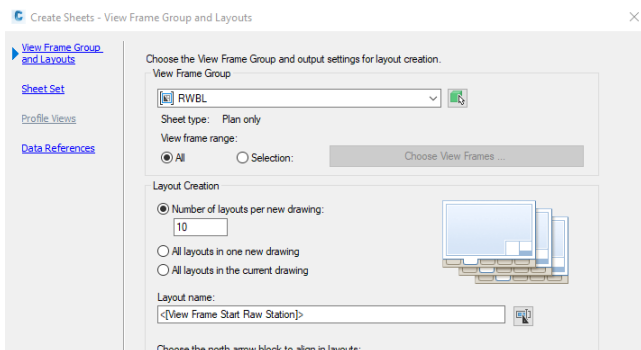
Create Sheets - View Frame Group and Layouts

View Frame Group and Layouts

Sheet Set

Profile Views

Data References

Choose the View Frame Group and output settings for layout creation.

View Frame Group

RWBL

Sheet type: Plan only

View frame range:

All

Selection:

Choose View Frames ...

Layout Creation

Number of layouts per new drawing:

10

All layouts in one new drawing

All layouts in the current drawing

Layout name:

<[View Frame Start Raw Station]>

Choose the north arrow block to align in layouts: